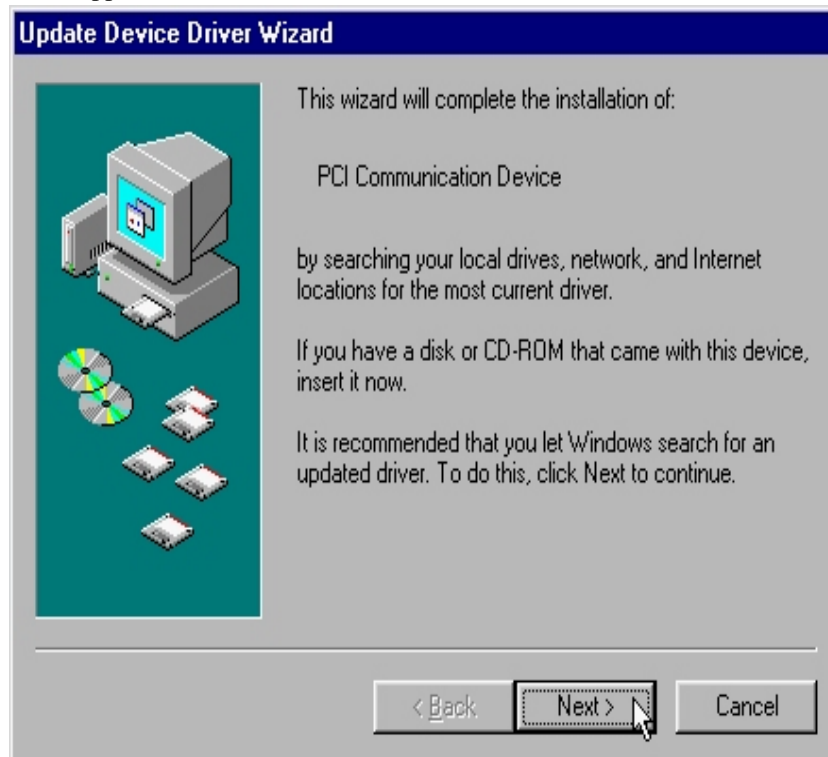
Update Device Driver Wizard

This wizard will complete the installation of:

PCI Communication Device

by searching your local drives, network, and Internet locations for the most current driver.

If you have a disk or CD-ROM that came with this device, insert it now.

It is recommended that you let Windows search for an updated driver. To do this, click Next to continue.

< Back

Next >

Cancel